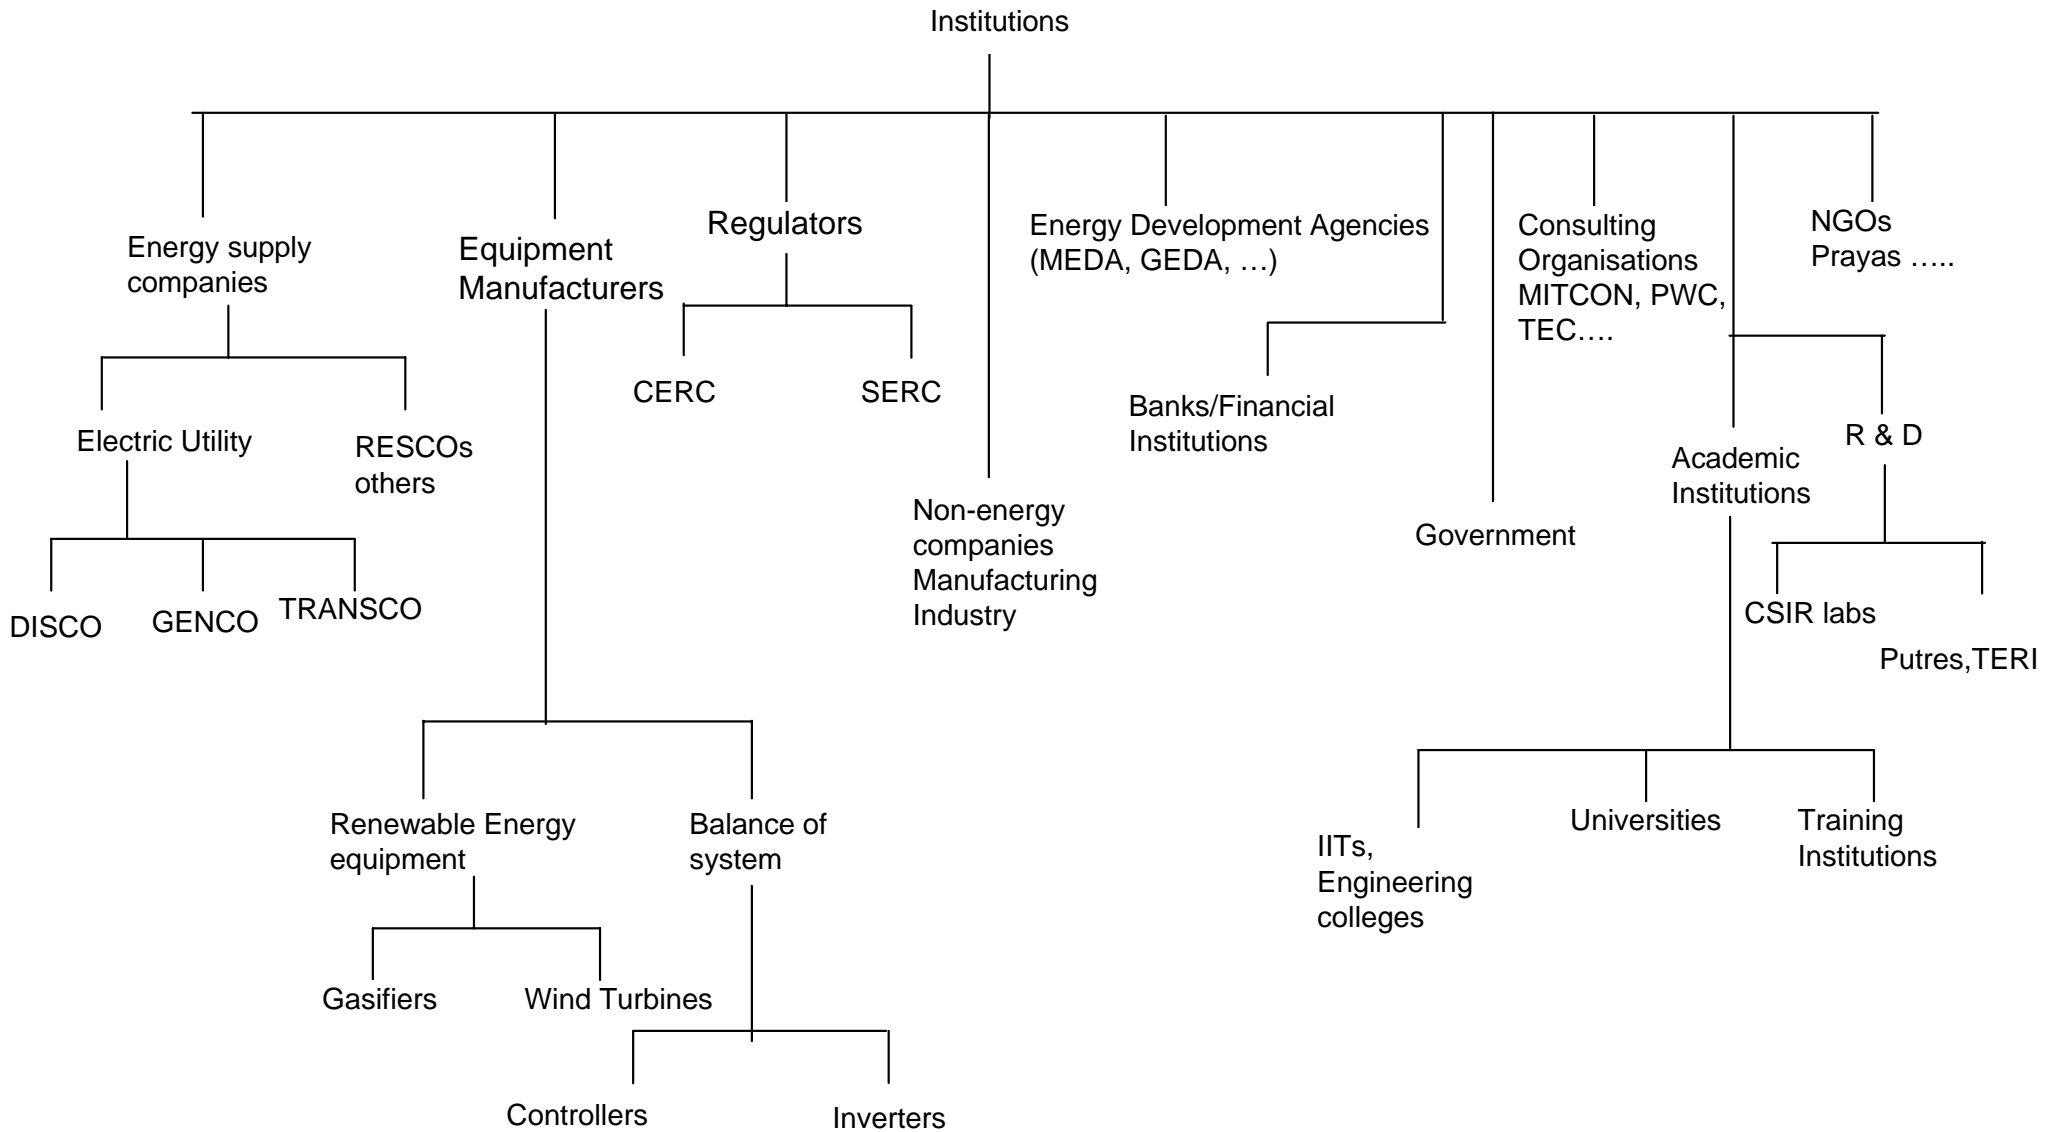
Institutions

Energy supply companies

Electric Utility

RESCOs others

DISCO

GENCO

TRANSCO

Equipment Manufacturers

Renewable Energy equipment

Gasifiers

Wind Turbines

Balance of system

Controllers

Inverters

Regulators

CERC

SERC

Non-energy companies Manufacturing Industry

Energy Development Agencies (MEDA, GEDA, …)

Banks/Financial Institutions

Government

Consulting Organisations MITCON, PWC, TEC….

NGOs Prayas …..

Academic Institutions

IITs, Engineering colleges

Universities

Training Institutions

R & D

CSIR labs

Putres,TERI